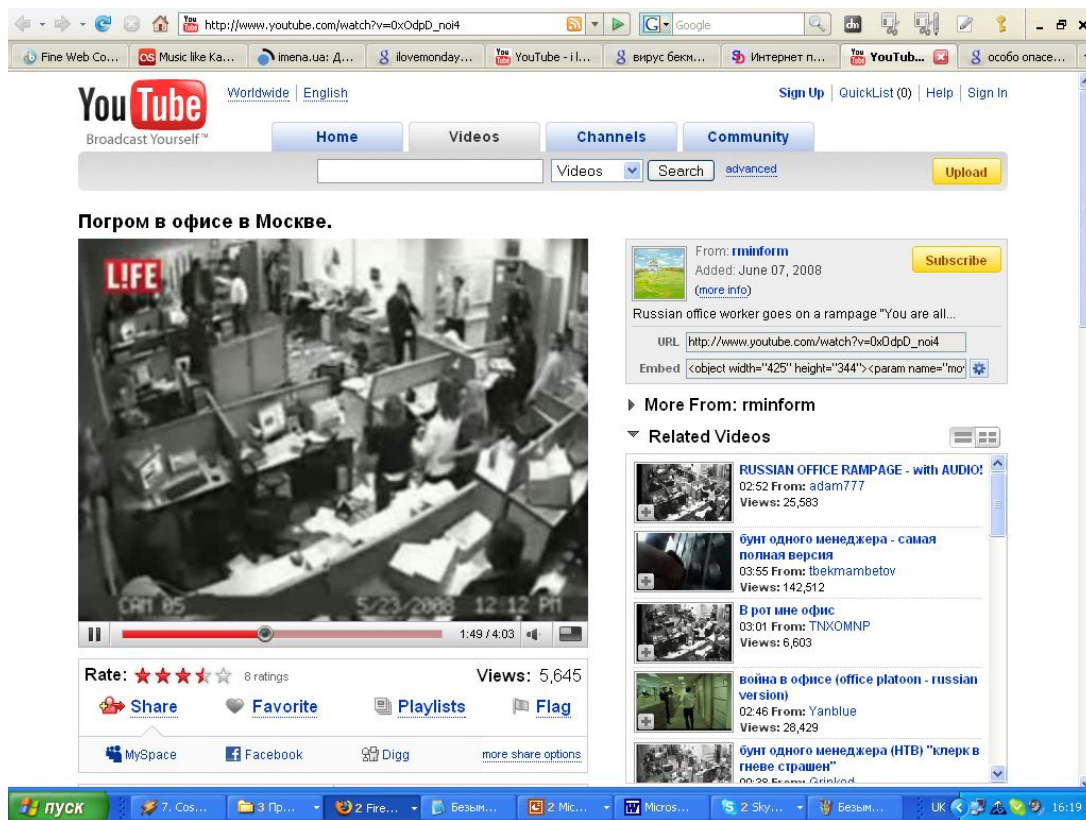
http://www.youtube.com/watch?v=0xOdpD_noi4

Google

Fine Web Co... | Music like Ka... | imena.ua: Д... | ilovemonday... | YouTube - i l... | вирус бекм... | Интернет п... | YouTub... | особо опасе...

YouTube Broadcast Yourself™

Worldwide | English

Sign Up | QuickList (0) | Help | Sign In

Home | Videos | Channels | Community

Videos Search advanced Upload

Погром в офисе в Москве.

L!FE

CAM 05 5/23/2008 12:12 PM

1:49 / 4:03

Rate: 8 ratings Views: 5,645

Share Favorite Playlists Flag

MySpace Facebook Digg more share options

From: rminform
Added: June 07, 2008
(more info)
Subscribe

Russian office worker goes on a rampage "You are all...

URL http://www.youtube.com/watch?v=0xOdpD_noi4

Embed <object width="425" height="344"><param name="mo

More From: rminform

Related Videos

RUSSIAN OFFICE RAMPAGE - with AUDIO!
02:52 From: adam777
Views: 25,583

бунт одного менеджера - самая полная версия
03:55 From: tbekmambetov
Views: 142,512

В рот мне офис
03:01 From: TNXOMNP
Views: 6,603

война в офисе (office platoon - russian version)
02:46 From: Yanblue
Views: 28,429

бунт одного менеджера (НТВ) "клерк в гневе страшен"
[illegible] From: Grinkod

пуск | 7. Cos... | 3 Пр... | 2 Fire... | Безым... | 2 Mic... | Micros... | 2 Sky... | Безым... | UK | 16:19